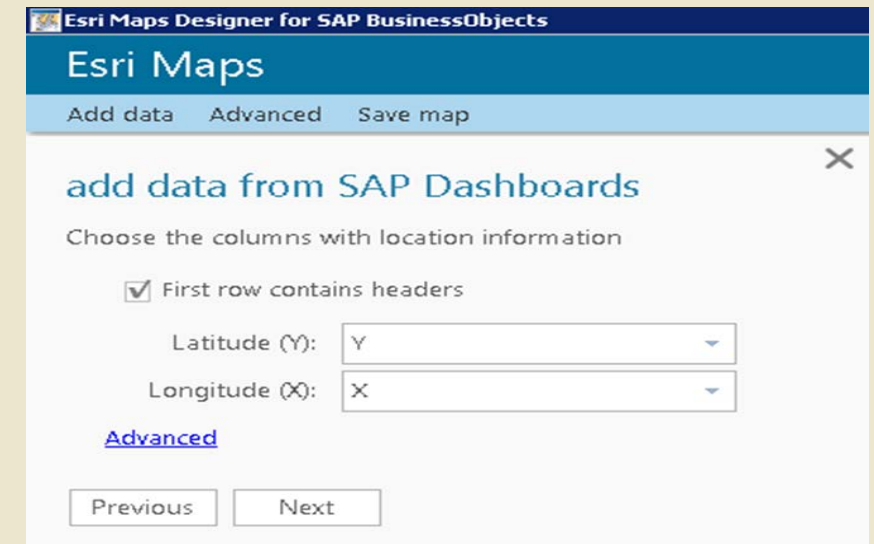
Esri Maps Designer for SAP BusinessObjects

Esri Maps

Add data Advanced Save map

×

add data from SAP Dashboards

Choose the columns with location information

First row contains headers

Latitude (Y): Y

Longitude (X): X

Advanced

Previous Next